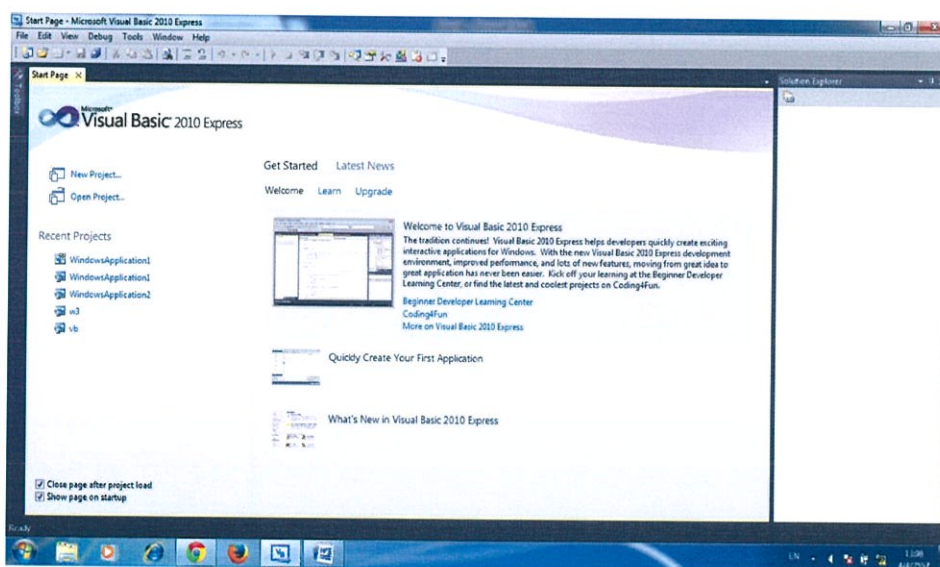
Start Page - Microsoft Visual Basic 2010 Express

File Edit View Debug Tools Window Help

Start Page

Toolbox

Solution Explorer

Microsoft Visual Basic 2010 Express

New Project...

Open Project...

Recent Projects

WindowsApplication1

WindowsApplication1

WindowsApplication2

w3

vb

Get Started Latest News

Welcome Learn Upgrade

Welcome to Visual Basic 2010 Express

The tradition continues! Visual Basic 2010 Express helps developers quickly create exciting interactive applications for Windows. With the new Visual Basic 2010 Express development environment, improved performance, and lots of new features, moving from great idea to great application has never been easier. Kick off your learning at the Beginner Developer Learning Center, or find the latest and coolest projects on Coding4Fun.

Beginner Developer Learning Center

Coding4Fun

More on Visual Basic 2010 Express

Quickly Create Your First Application

What's New in Visual Basic 2010 Express

Close page after project load

Show page on startup

Ready

EN

11:08

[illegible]